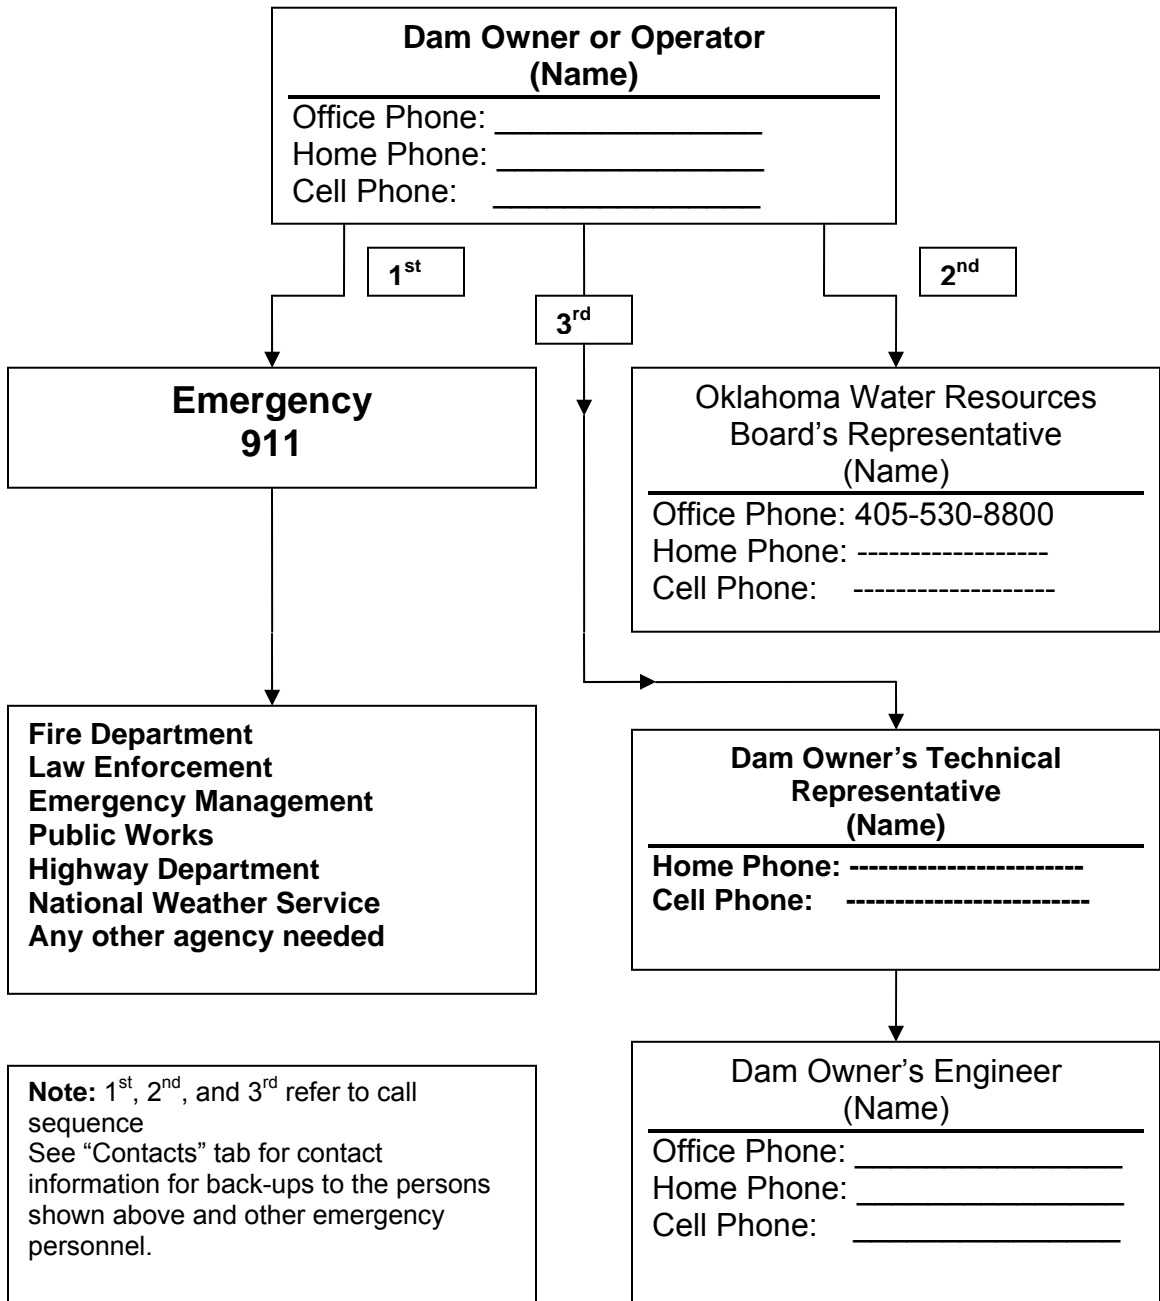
**Dam Owner or Operator (Name)**

Office Phone: _______________
Home Phone: _______________
Cell Phone: _______________

$1^{st}$

$3^{rd}$

$2^{nd}$

**Emergency 911**

Oklahoma Water Resources Board's Representative (Name)

Office Phone: 405-530-8800
Home Phone: ------------------
Cell Phone: -------------------

**Fire Department**
**Law Enforcement**
**Emergency Management**
**Public Works**
**Highway Department**
**National Weather Service**
**Any other agency needed**

**Dam Owner's Technical Representative (Name)**

**Home Phone: -----------------------**
**Cell Phone: ------------------------**

**Note:** $1^{st}$, $2^{nd}$, and $3^{rd}$ refer to call sequence
See "Contacts" tab for contact information for back-ups to the persons shown above and other emergency personnel.

Dam Owner's Engineer (Name)

Office Phone: _______________
Home Phone: _______________
Cell Phone: _______________